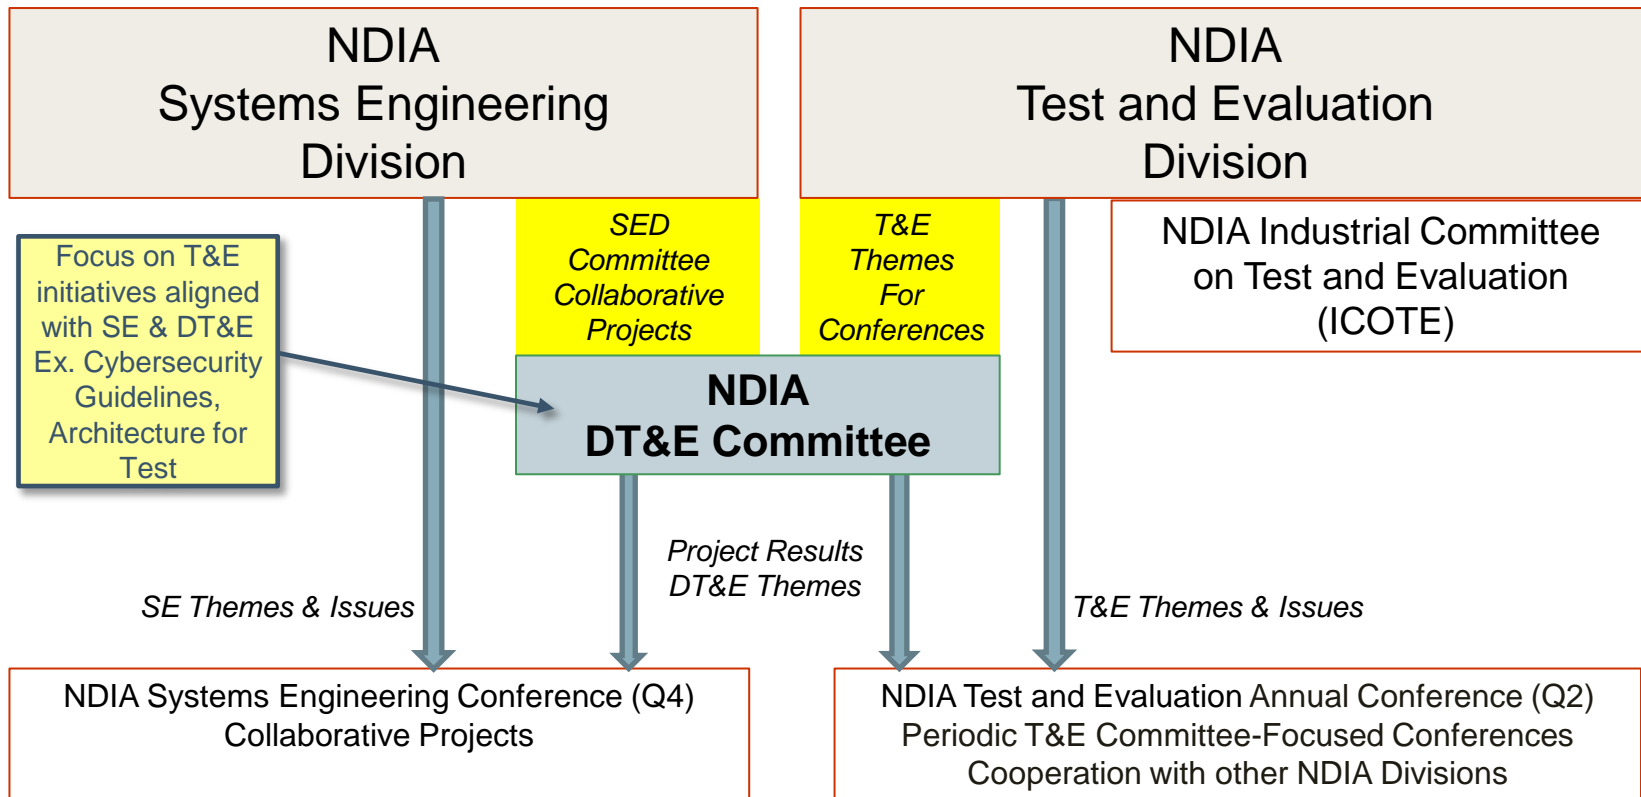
NDIA
Systems Engineering
Division

NDIA
Test and Evaluation
Division

Focus on T&E initiatives aligned with SE & DT&E Ex. Cybersecurity Guidelines, Architecture for Test

SED
Committee
Collaborative
Projects

T&E
Themes
For
Conferences

NDIA Industrial Committee on Test and Evaluation (ICOTE)

NDIA
DT&E Committee

SE Themes & Issues

Project Results
DT&E Themes

T&E Themes & Issues

NDIA Systems Engineering Conference (Q4)
Collaborative Projects

NDIA Test and Evaluation Annual Conference (Q2)
Periodic T&E Committee-Focused Conferences
Cooperation with other NDIA Divisions